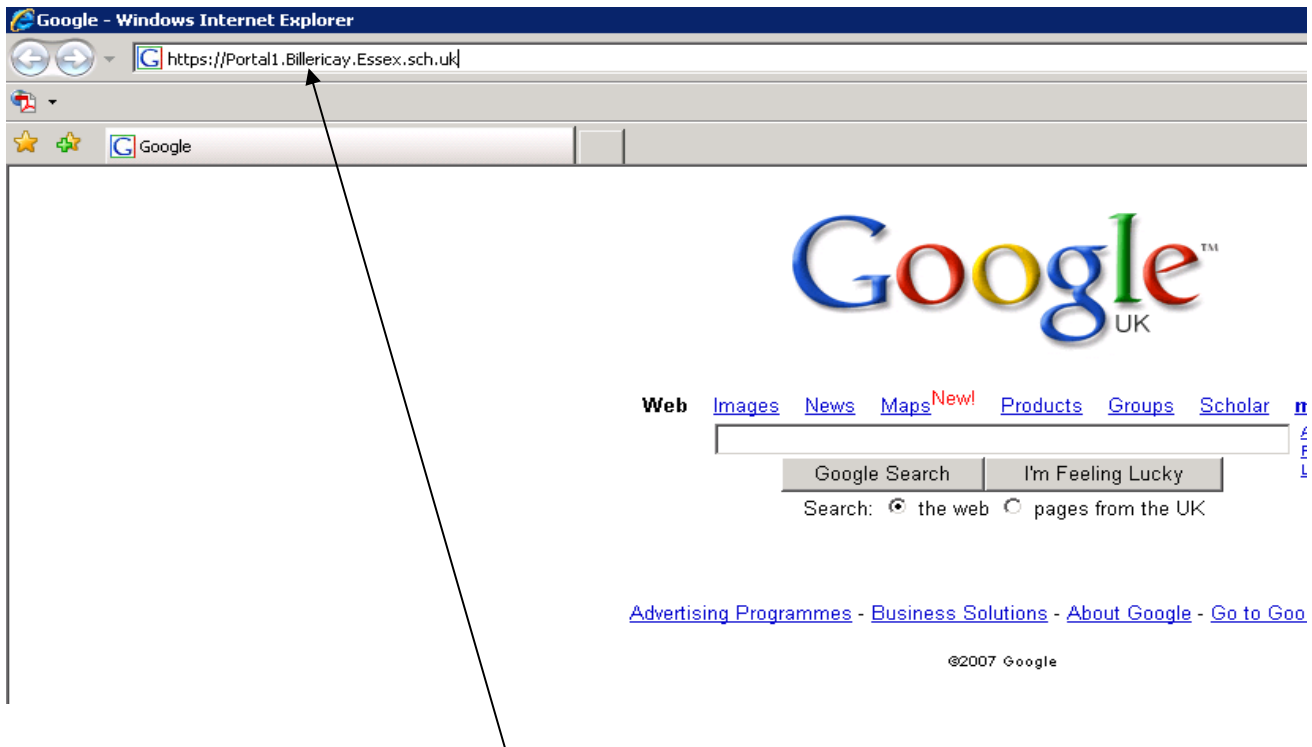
Google - Windows Internet Explorer

https://Portal1.Billericay.Essex.sch.uk

Google

Google UK

Web Images News Maps New! Products Groups Scholar m

Google Search I'm Feeling Lucky

Search: the web pages from the UK

Advertising Programmes - Business Solutions - About Google - Go to Goo

©2007 Google